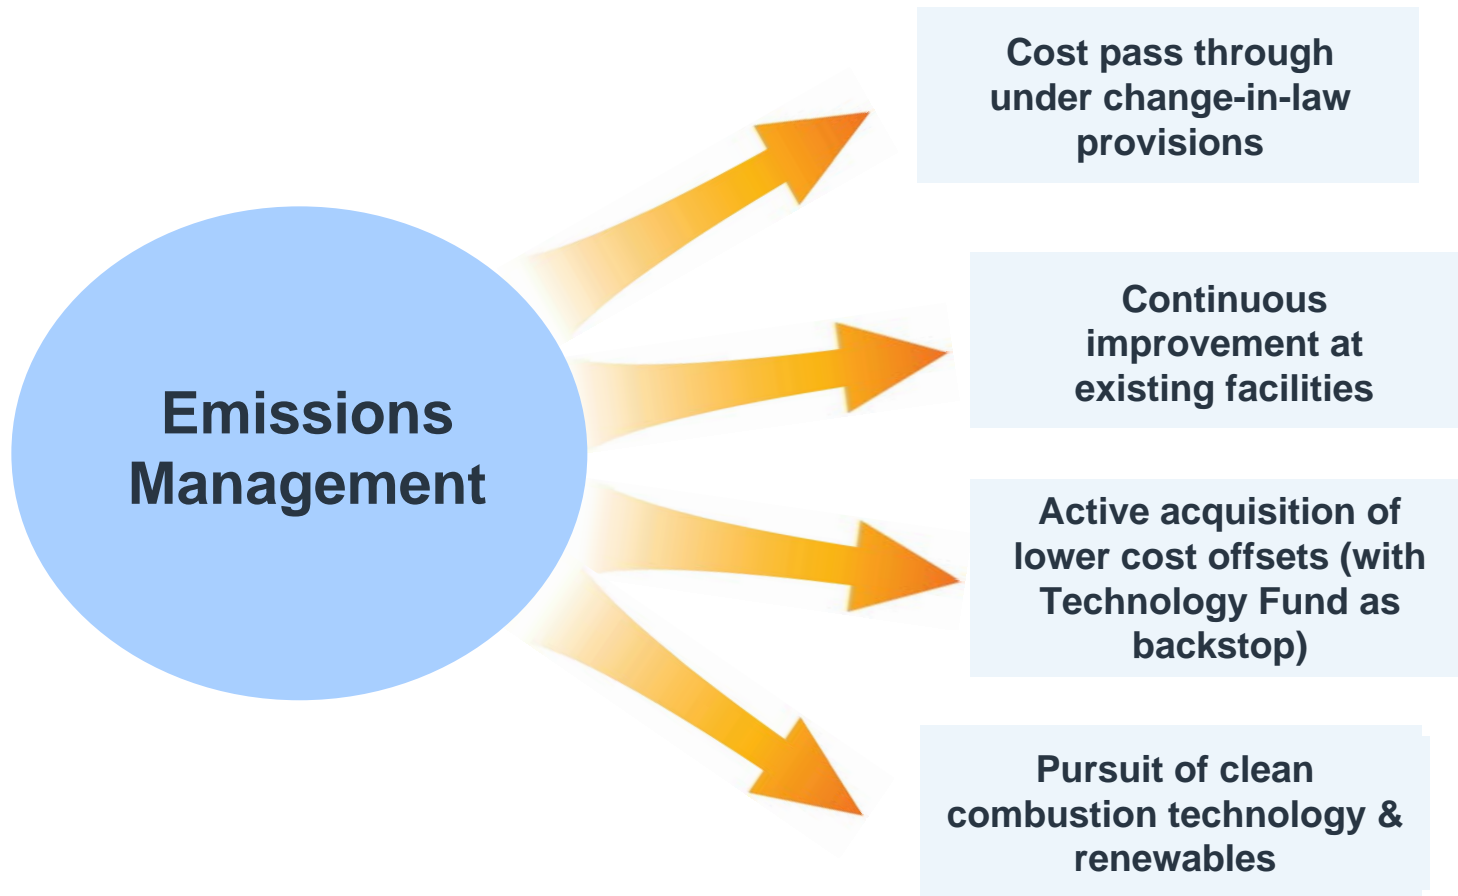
Emissions Management

Cost pass through under change-in-law provisions

Continuous improvement at existing facilities

Active acquisition of lower cost offsets (with Technology Fund as backstop)

Pursuit of clean combustion technology & renewables